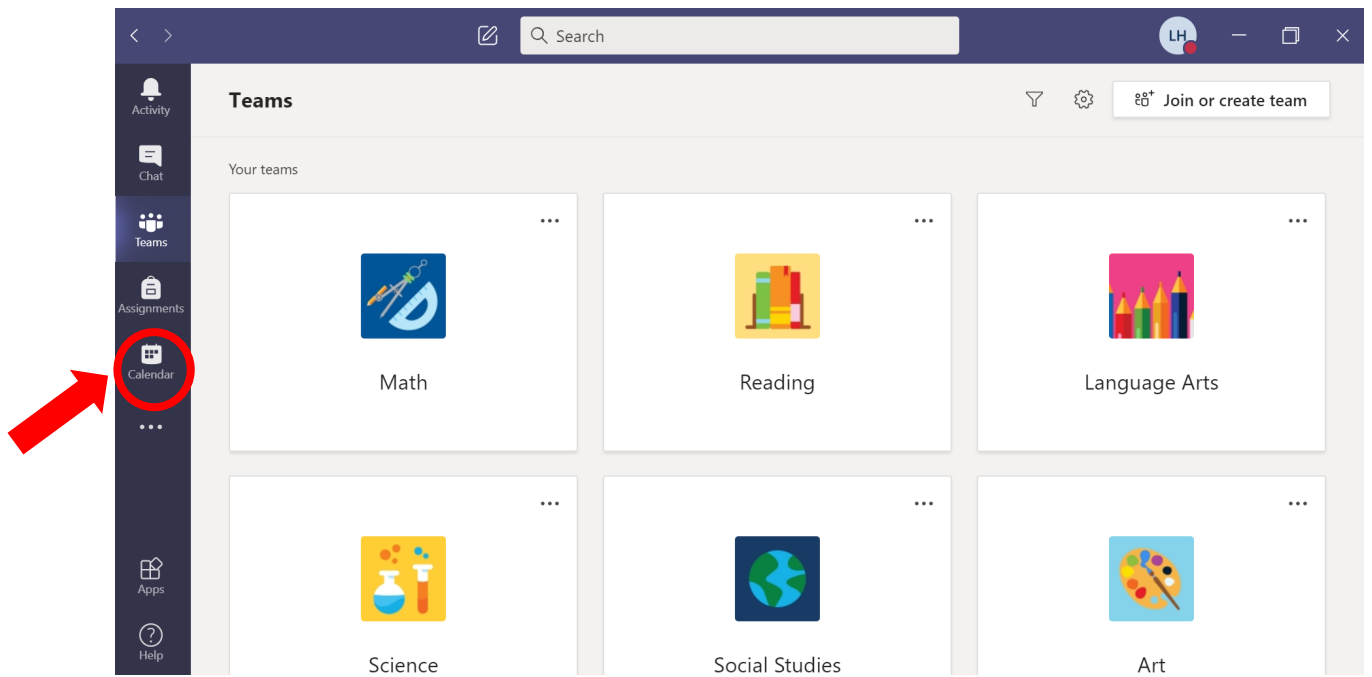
Search

LH

Activity

Chat

Teams

Assignments

Calendar

...

Apps

Help

Teams

Join or create team

Your teams

...

Math

...

Reading

...

Language Arts

...

Science

...

Social Studies

...

Art